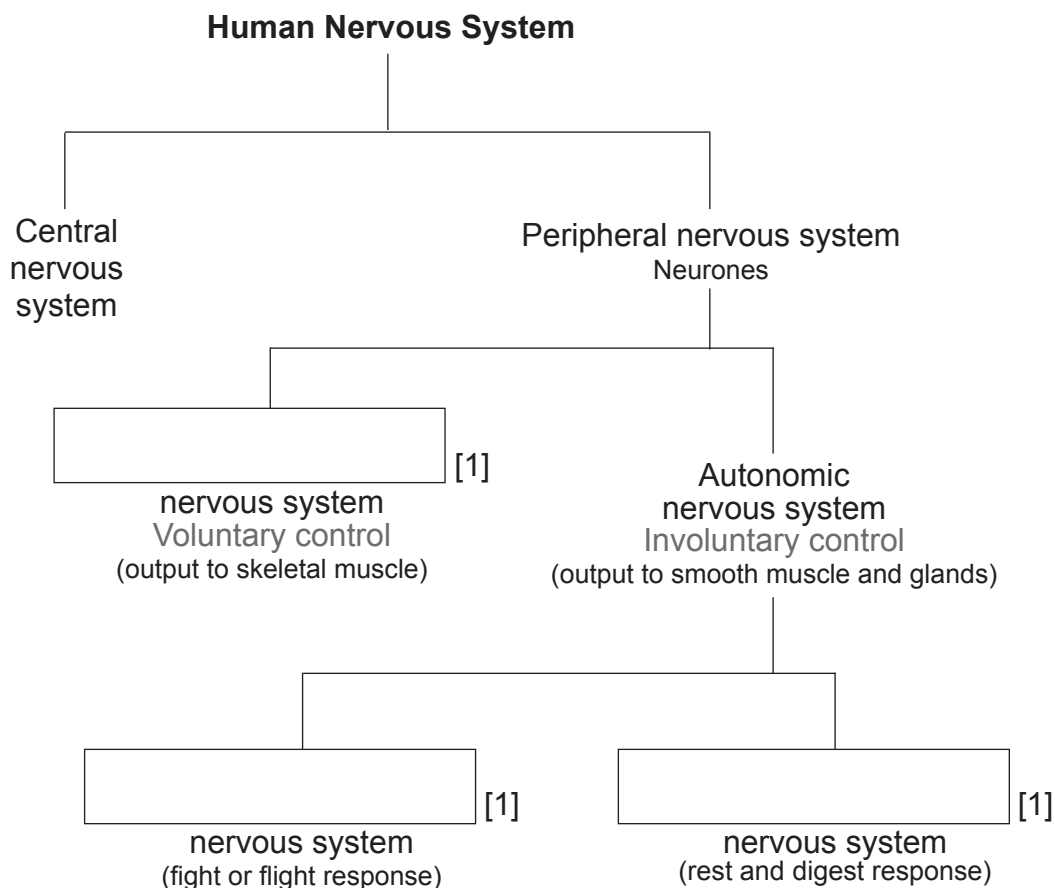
**Human Nervous System**

Central nervous system

Peripheral nervous system
Neurones

[1]
nervous system
Voluntary control
(output to skeletal muscle)

Autonomic nervous system
Involuntary control
(output to smooth muscle and glands)

[1]
nervous system
(fight or flight response)

[1]
nervous system
(rest and digest response)